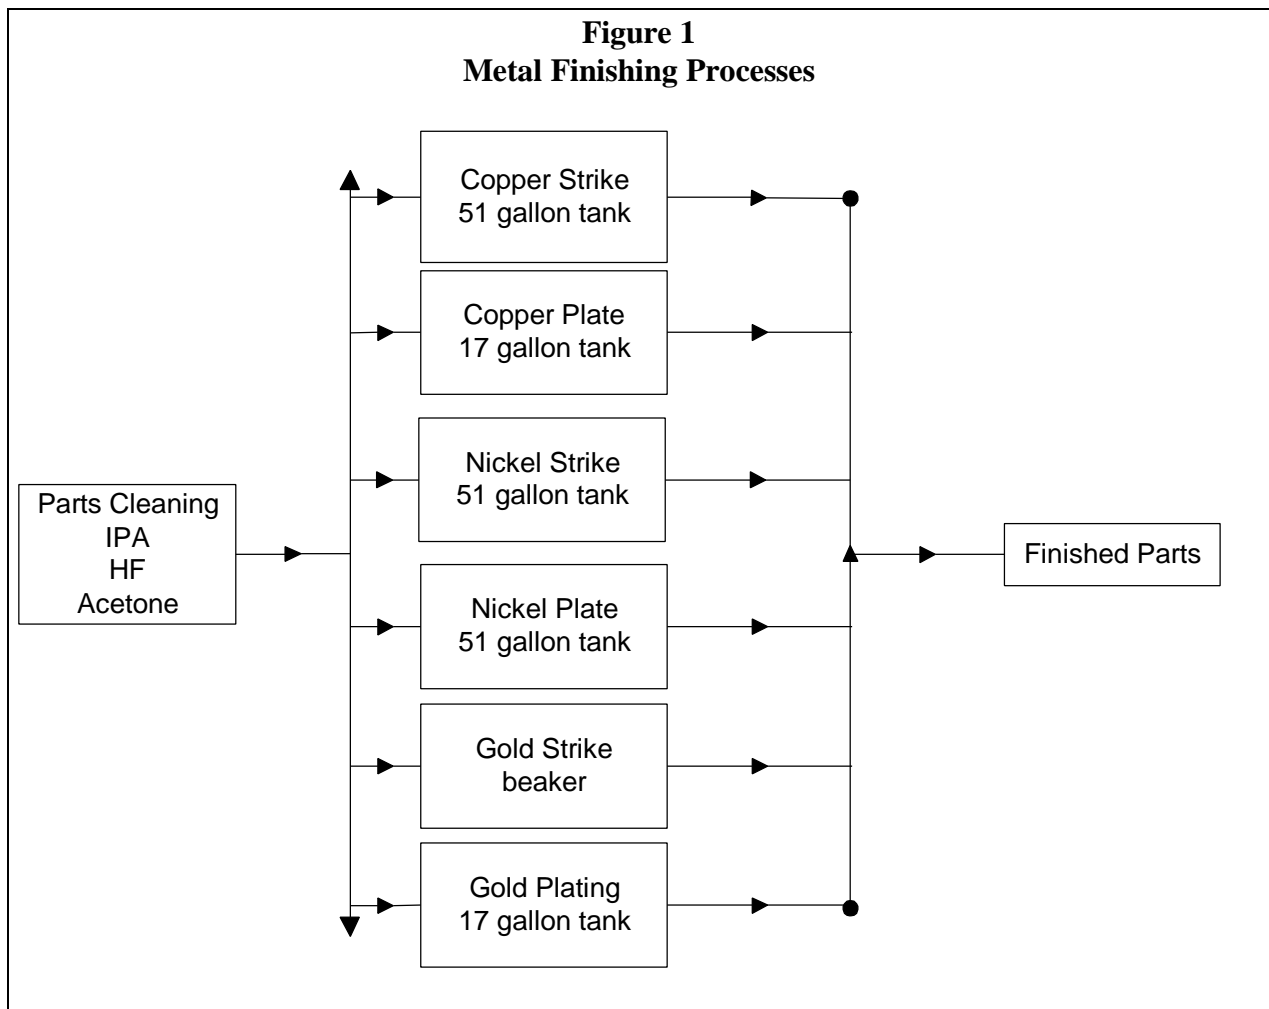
**Figure 1**
**Metal Finishing Processes**

Parts Cleaning
IPA
HF
Acetone

Copper Strike
51 gallon tank

Copper Plate
17 gallon tank

Nickel Strike
51 gallon tank

Nickel Plate
51 gallon tank

Gold Strike
beaker

Gold Plating
17 gallon tank

Finished Parts